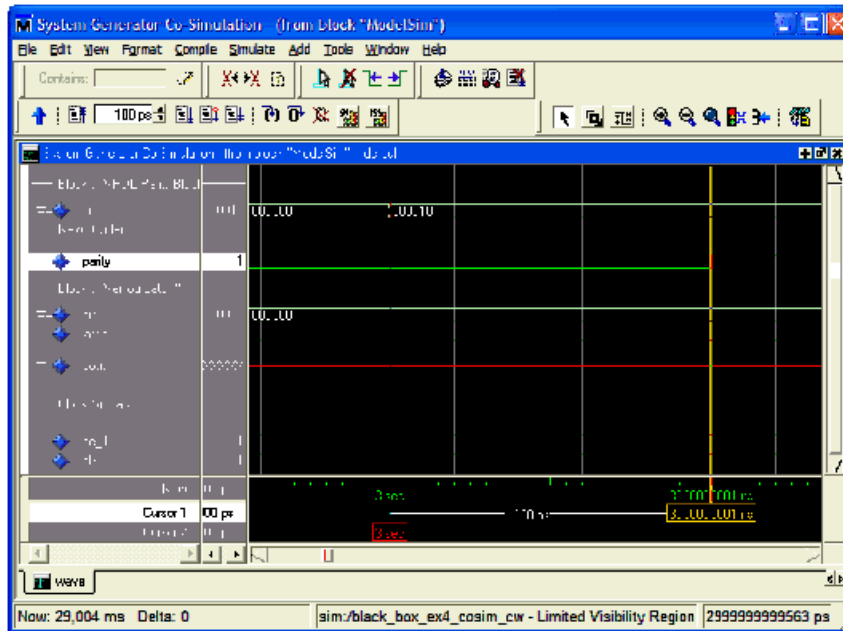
System Generator Co-Simulation (from block "ModelSim")

File Edit View Format Compile Simulate Add Tools Window Help

Contains:

100 ps

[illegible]

parity 1

Cursor 1 100 ps

100 ns

wave

Now: 29,004 ms Delta: 0

sim:/black_box_ex4_cosim_cw - Limited Visibility Region

2999999999563 ps